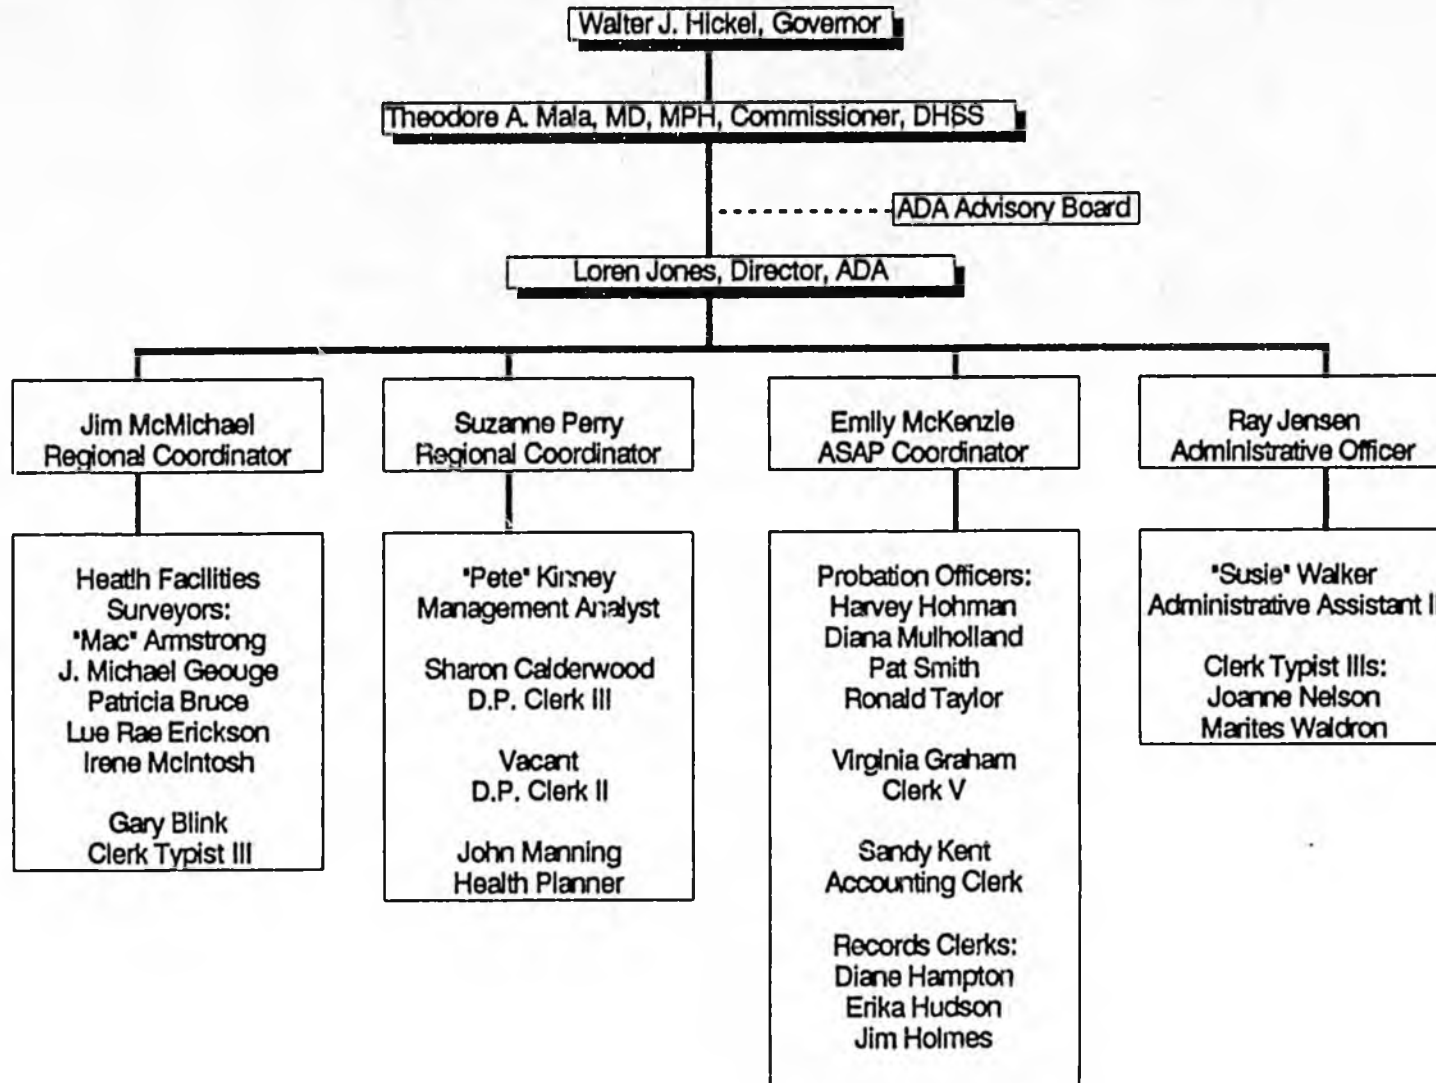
Walter J. Hickel, Governor

Theodore A. Mala, MD, MPH, Commissioner, DHSS

ADA Advisory Board

Loren Jones, Director, ADA

Jim McMichael
Regional Coordinator

Heatlh Facilities Surveyors:
"Mac" Armstrong
J. Michael Geouge
Patricia Bruce
Lue Rae Erickson
Irene McIntosh

Gary Blink
Clerk Typist III

Suzanne Perry
Regional Coordinator

"Pete" Kinney
Management Analyst

Sharon Calderwood
D.P. Clerk III

Vacant
D.P. Clerk II

John Manning
Health Planner

Emily McKenzie
ASAP Coordinator

Probation Officers:
Harvey Hohman
Diana Mulholland
Pat Smith
Ronald Taylor

Virginia Graham
Clerk V

Sandy Kent
Accounting Clerk

Records Clerks:
Diane Hampton
Erika Hudson
Jim Holmes

Ray Jensen
Administrative Officer

"Susie" Walker
Administrative Assistant I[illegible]

Clerk Typist IIIs:
Joanne Nelson
Marites Waldron